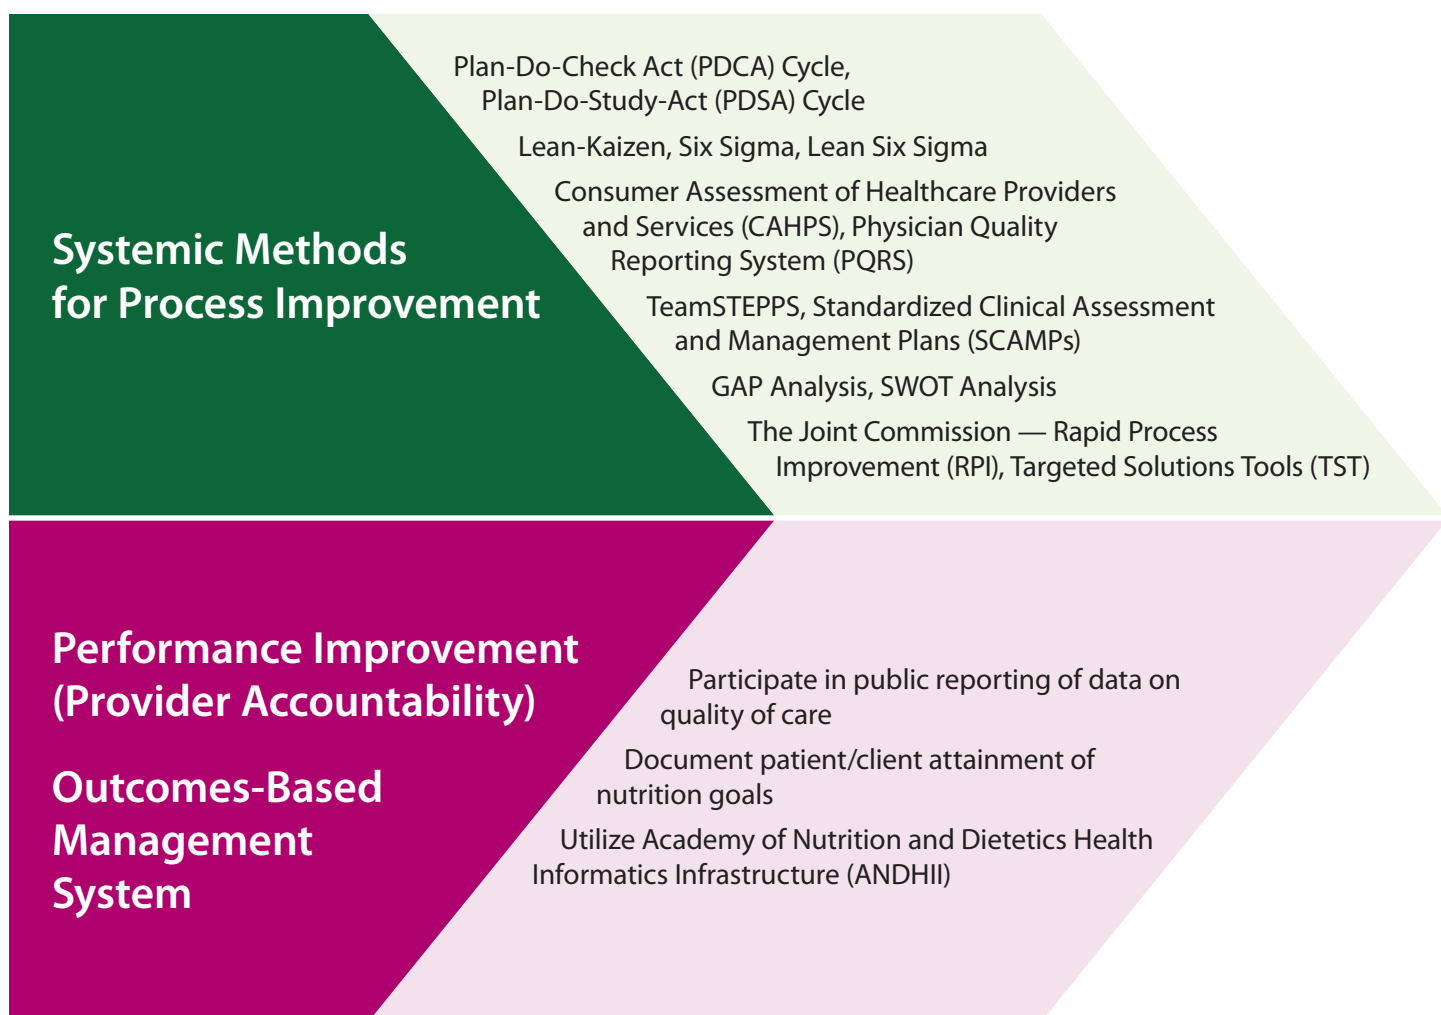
Systemic Methods for Process Improvement

Plan-Do-Check Act (PDCA) Cycle, Plan-Do-Study-Act (PDSA) Cycle

Lean-Kaizen, Six Sigma, Lean Six Sigma

Consumer Assessment of Healthcare Providers and Services (CAHPS), Physician Quality Reporting System (PQRS)

TeamSTEPPS, Standardized Clinical Assessment and Management Plans (SCAMPs)

GAP Analysis, SWOT Analysis

The Joint Commission — Rapid Process Improvement (RPI), Targeted Solutions Tools (TST)

Performance Improvement (Provider Accountability)

Outcomes-Based Management System

Participate in public reporting of data on quality of care

Document patient/client attainment of nutrition goals

Utilize Academy of Nutrition and Dietetics Health Informatics Infrastructure (ANDHII)